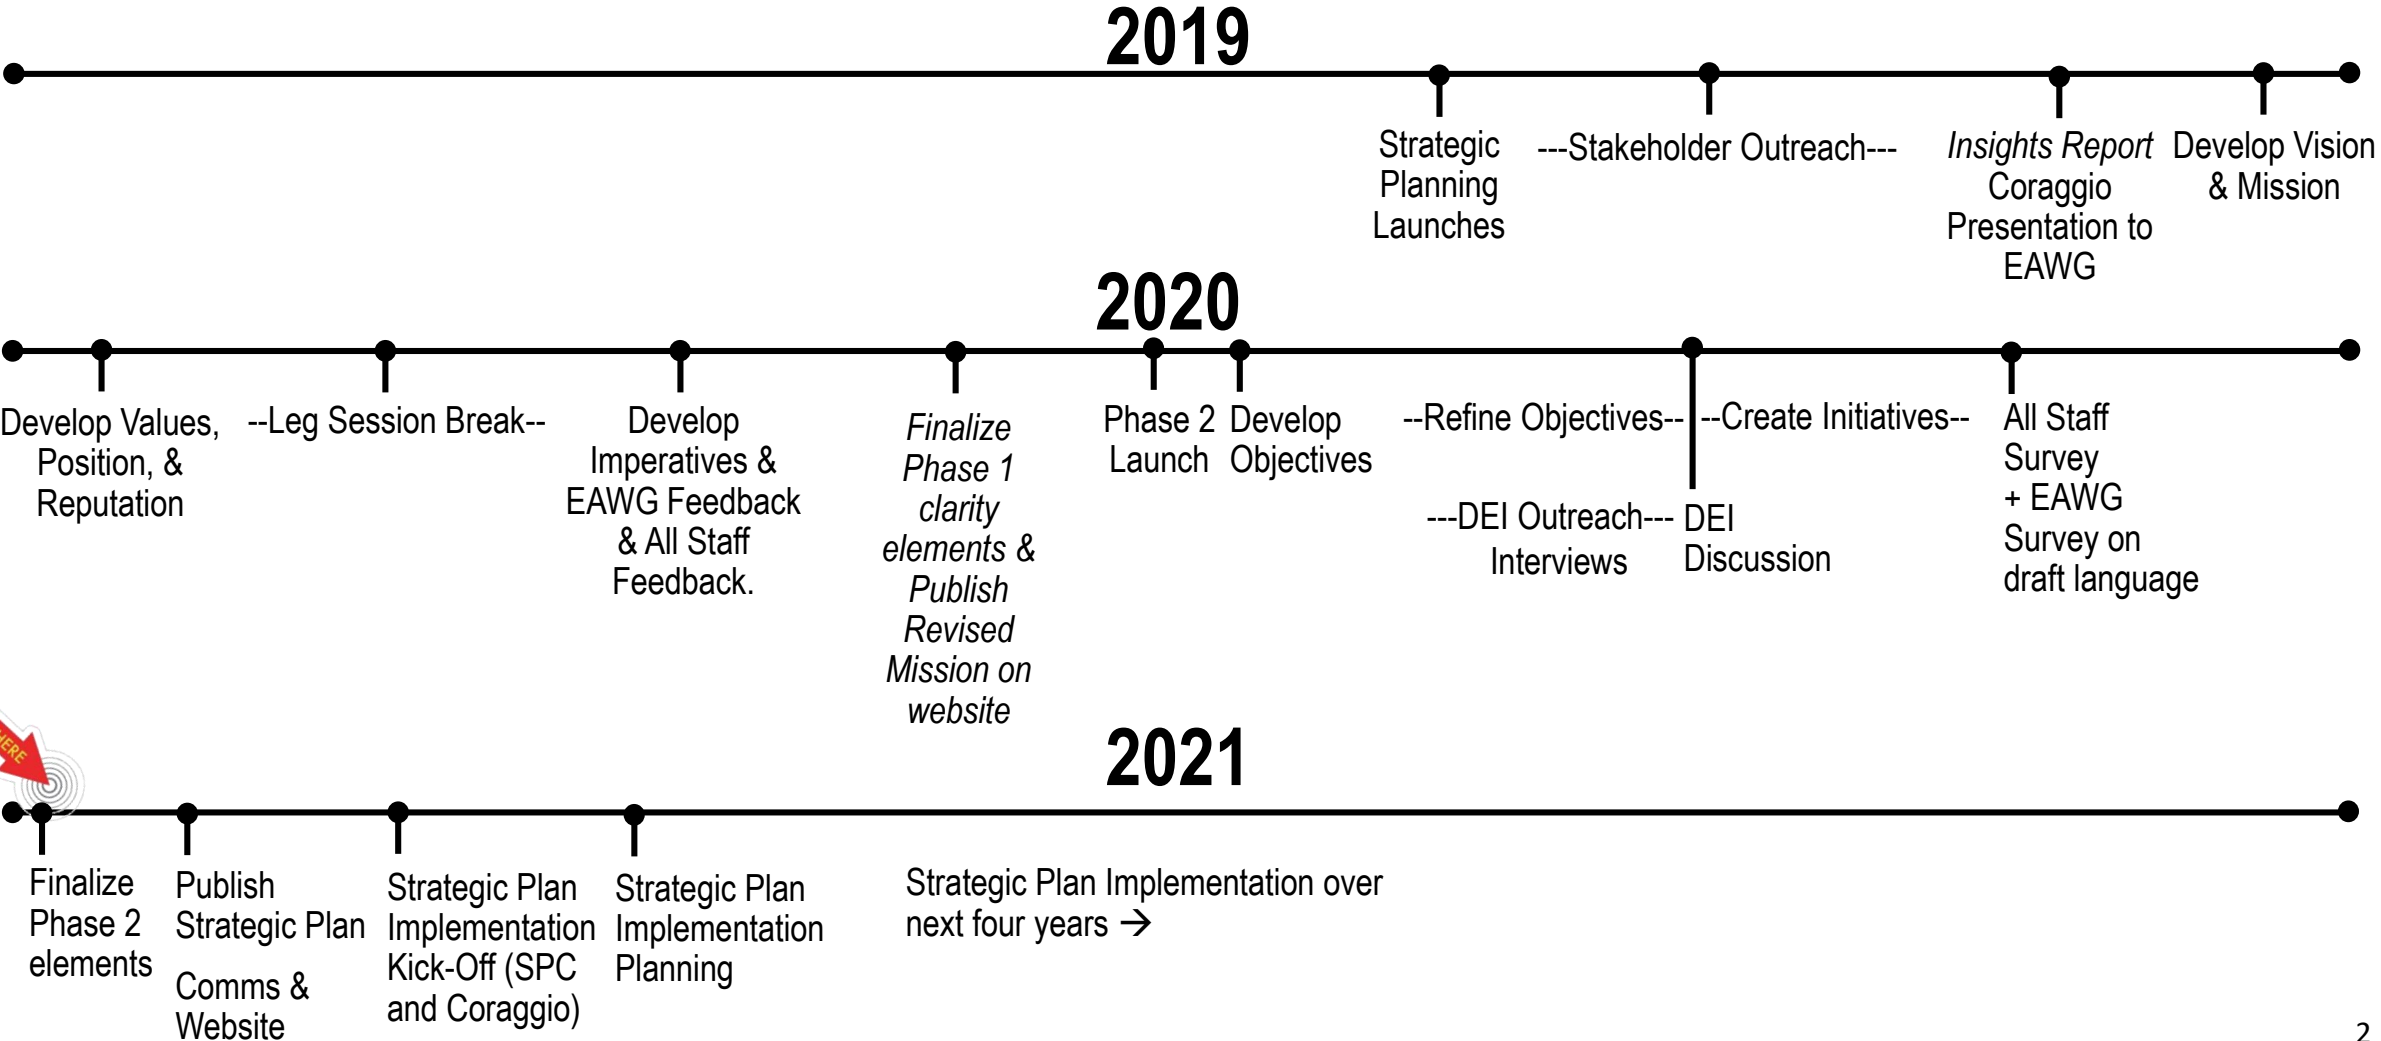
2019

Strategic Planning Launches

---Stakeholder Outreach---

*Insights Report* Coraggio Presentation to EAWG

Develop Vision & Mission

2020

Develop Values, Position, & Reputation

--Leg Session Break--

Develop Imperatives & EAWG Feedback & All Staff Feedback.

*Finalize Phase 1 clarity elements & Publish Revised Mission on website*

Phase 2 Launch

Develop Objectives

--Refine Objectives--

--Create Initiatives--

---DEI Outreach--- Interviews

DEI Discussion

All Staff Survey + EAWG Survey on draft language

2021

ERE

Finalize Phase 2 elements

Publish Strategic Plan

Comms & Website

Strategic Plan Implementation Kick-Off (SPC and Coraggio)

Strategic Plan Implementation Planning

Strategic Plan Implementation over next four years →

2